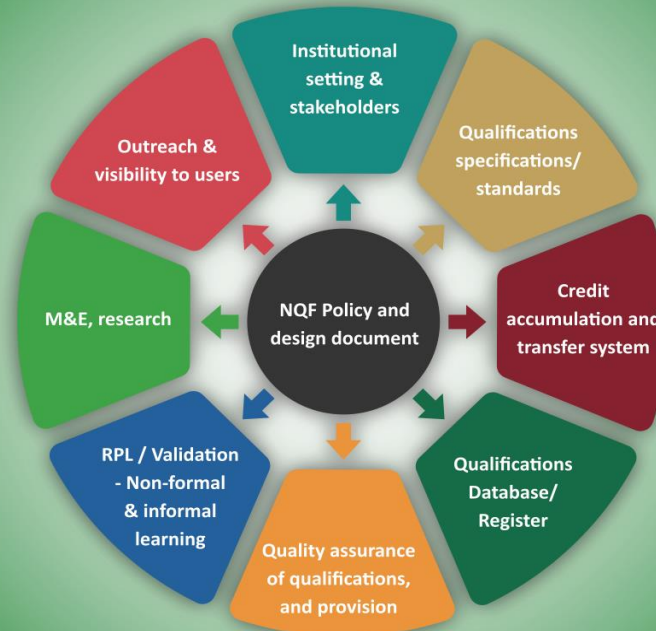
NQF Policy and design document

Institutional setting & stakeholders

Qualifications specifications/ standards

Credit accumulation and transfer system

Qualifications Database/ Register

Quality assurance of qualifications, and provision

RPL / Validation - Non-formal & informal learning

M&E, research

Outreach & visibility to users